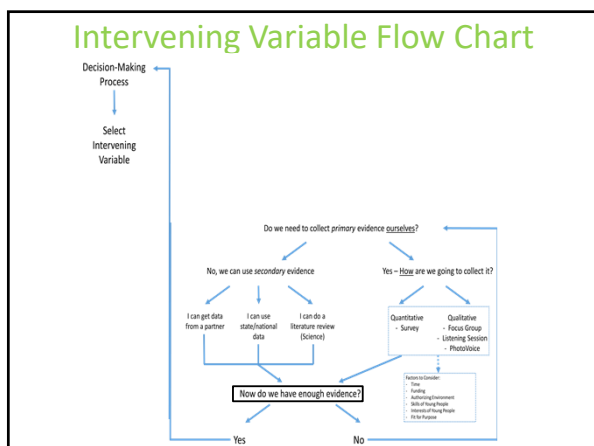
Intervening Variable Flow Chart

Decision-Making Process

Select Intervening Variable

Do we need to collect *primary* evidence *ourselves*?

No, we can use *secondary* evidence

Yes – How are we going to collect it?

I can get data from a partner

I can use state/national data

I can do a literature review (Science)

Quantitative
- Survey

Qualitative
- Focus Group
- Listening Session
- PhotoVoice

Factors to Consider:
- Time
- Funding
- Authorizing Environment
- Skills of Young People
- Interests of Young People
- Fit for Purpose

Now do we have enough evidence?

Yes

No